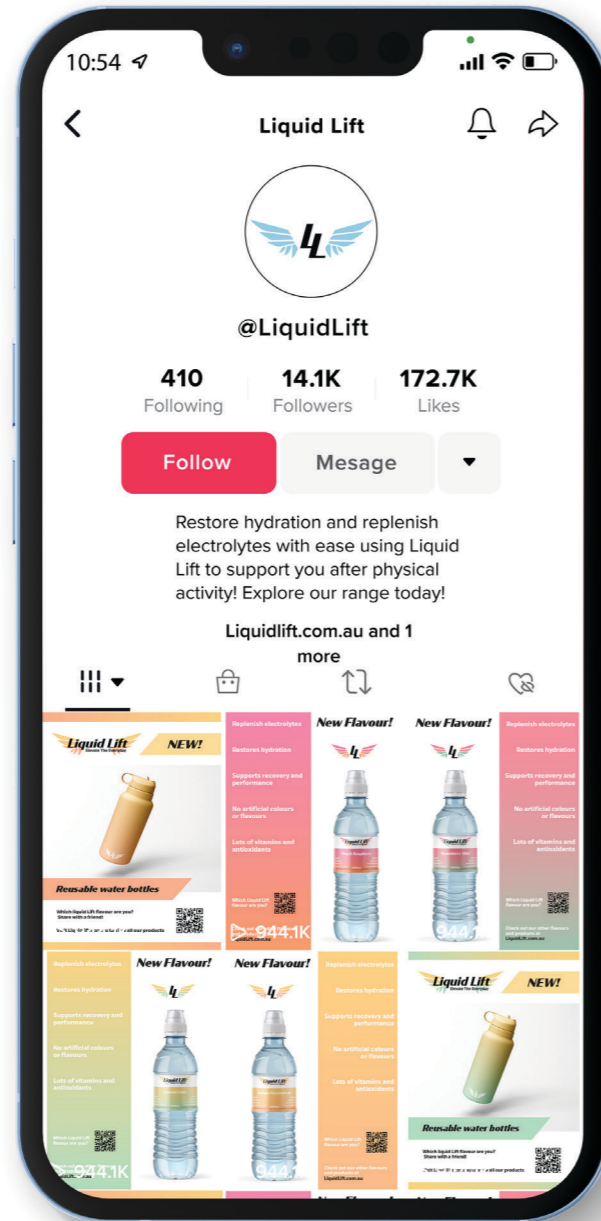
10:54

Liquid Lift

LL

@LiquidLift

410
Following

14.1K
Followers

172.7K
Likes

Follow

Mesage

Restore hydration and replenish electrolytes with ease using Liquid Lift to support you after physical activity! Explore our range today!

Liquidlift.com.au and 1 more

Liquid Lift
Elevate The Everyday
NEW!

Reusable water bottles

Which Liquid Lift flavour are you? Share with a friend!

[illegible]

Replenish electrolytes

Restores hydration

Supports recovery and performance

No artificial colours or flavours

Lots of vitamins and antioxidants

Which Liquid Lift flavour are you?

LiquidLift.com.au

944.1K

New Flavour!

New Flavour!

944.1

Replenish electrolytes

Restores hydration

Supports recovery and performance

No artificial colours or flavours

Lots of vitamins and antioxidants

Which Liquid Lift flavour are you?

Check out our other flavours and products at

LiquidLift.com.au

Replenish electrolytes

Restores hydration

Supports recovery and performance

No artificial colours or flavours

Lots of vitamins and antioxidants

Which Liquid Lift flavour are you?

944.1K

New Flavour!

New Flavour!

944.1

Replenish electrolytes

Restores hydration

Supports recovery and performance

No artificial colours or flavours

Lots of vitamins and antioxidants

Which Liquid Lift flavour are you?

Check out our other flavours and products at

LiquidLift.com.au

Liquid Lift
Elevate The Everyday
NEW!

Reusable water bottles

Which Liquid Lift flavour are you? Share with a friend!

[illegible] our products